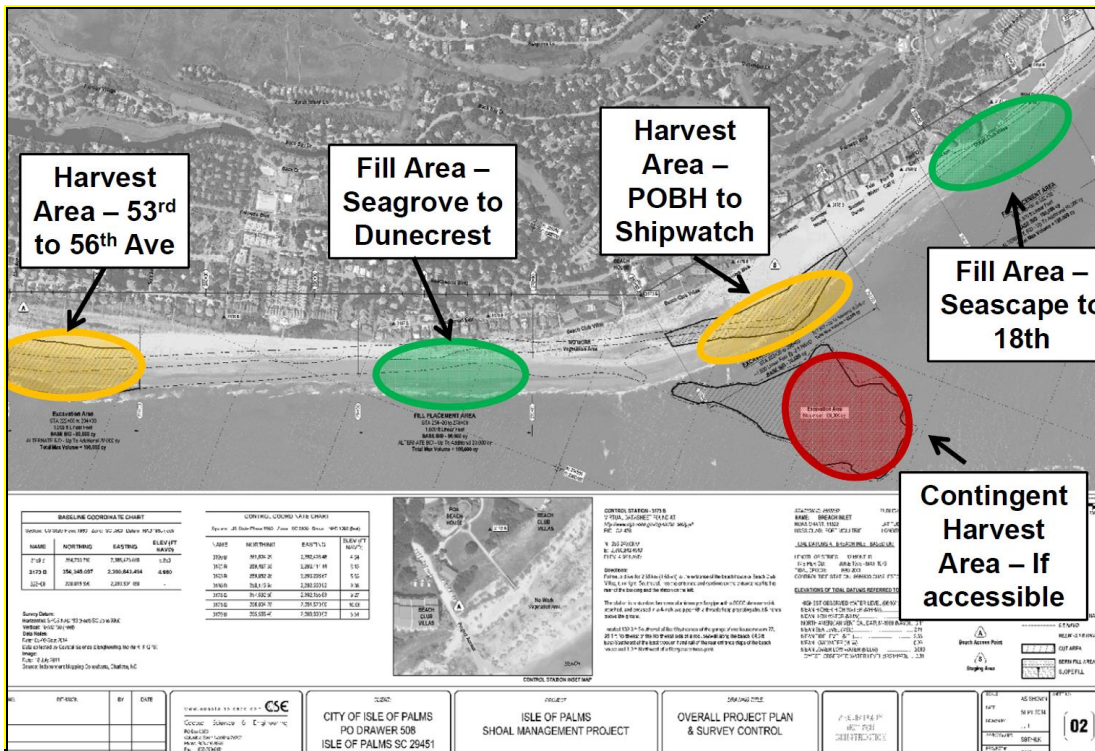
Harvest Area – 53rd to 56th Ave

Fill Area – Seagrove to Dunecrest

Harvest Area – POBH to Shipwatch

Fill Area – Seascape to 18th

Contingent Harvest Area – If accessible

Excavation Area

FILL PLACEMENT AREA

Total Max Volume = 100,000 cy

BASELINE COORDINATE CHART

| NAME | NORTHING | EASTING | ELEV (FT NAVD) |
|---|---|---|---|
| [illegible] | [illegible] | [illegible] | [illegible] |
| 2173 B | 356,345.007 | 2,300,843.494 | 4.660 |
| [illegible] | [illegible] | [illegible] | - |

CONTROL COORDINATE CHART

CONTROL STATION INSET MAP

BEACH CLUB VILLAS

Beach Access Point

Staging Area

CUT AREA

CSE

Coastal Science & Engineering

CITY OF ISLE OF PALMS
PO DRAWER 508
ISLE OF PALMS SC 29451

ISLE OF PALMS
SHOAL MANAGEMENT PROJECT

OVERALL PROJECT PLAN
& SURVEY CONTROL

02